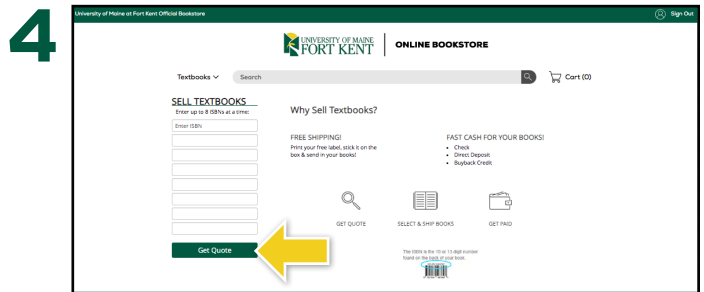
4

University of Maine at Fort Kent Official Bookstore

Sign Out

UNIVERSITY OF MAINE FORT KENT | ONLINE BOOKSTORE

Textbooks ∨ Search

Cart (0)

SELL TEXTBOOKS
Enter up to 8 ISBN's at a time:

Enter ISBN

Get Quote

Why Sell Textbooks?

FREE SHIPPING!
Print your free label, stick it on the box & send in your books!

FAST CASH FOR YOUR BOOKS!
• Check
• Direct Deposit
• Buyback Credit

GET QUOTE

SELECT & SHIP BOOKS

GET PAID

The ISBN is the 10 or 13 digit number found on the back of your book.